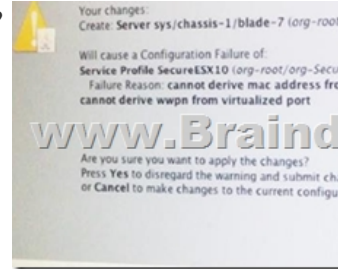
Your changes:
Create: Server sys/chassis-1/blade-7 (org-root

Will cause a Configuration Failure of:
Service Profile SecureESX10 (org-root/org-Secu
Failure Reason: cannot derive mac address fr
cannot derive wwpn from virtualized port

www.Braind

Are you sure you want to apply the changes?
Press Yes to disregard the warning and submit ch
or Cancel to make changes to the current configu